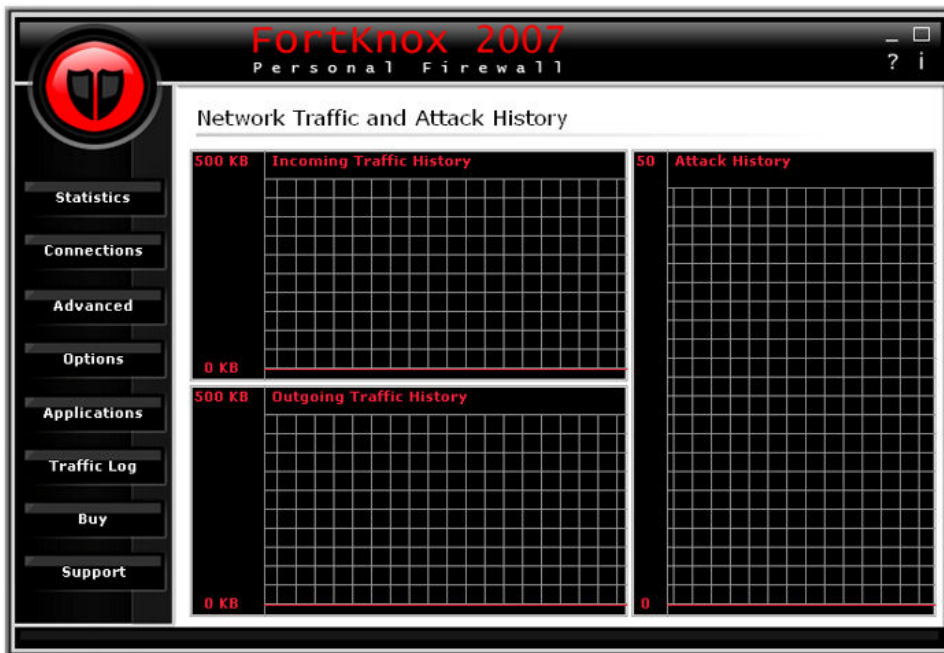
FortKnox 2007
Personal Firewall

_ □
? i

Statistics
Connections
Advanced
Options
Applications
Traffic Log
Buy
Support

Network Traffic and Attack History

500 KB Incoming Traffic History
0 KB

500 KB Outgoing Traffic History
0 KB

50 Attack History
0